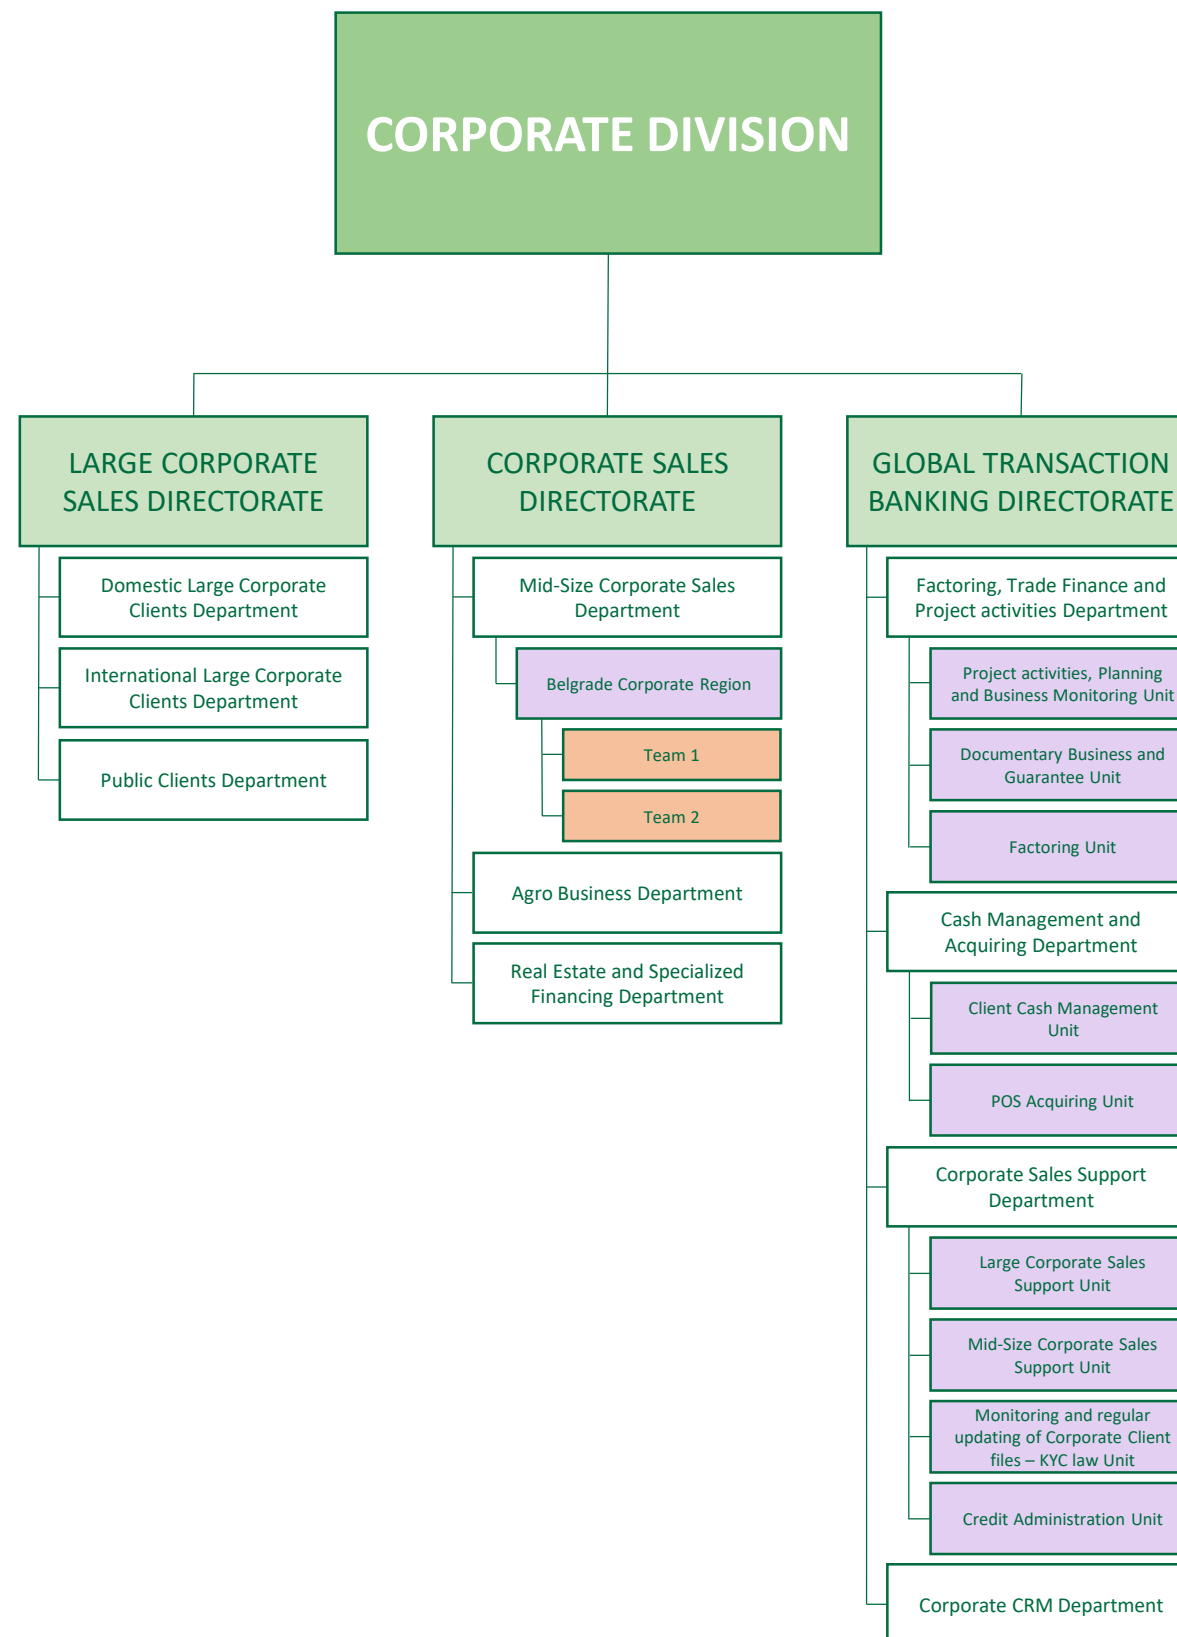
CORPORATE DIVISION

LARGE CORPORATE SALES DIRECTORATE

Domestic Large Corporate Clients Department

International Large Corporate Clients Department

Public Clients Department

CORPORATE SALES DIRECTORATE

Mid-Size Corporate Sales Department

Belgrade Corporate Region

Team 1

Team 2

Agro Business Department

Real Estate and Specialized Financing Department

GLOBAL TRANSACTION BANKING DIRECTORATE

Factoring, Trade Finance and Project activities Department

Project activities, Planning and Business Monitoring Unit

Documentary Business and Guarantee Unit

Factoring Unit

Cash Management and Acquiring Department

Client Cash Management Unit

POS Acquiring Unit

Corporate Sales Support Department

Large Corporate Sales Support Unit

Mid-Size Corporate Sales Support Unit

Monitoring and regular updating of Corporate Client files – KYC law Unit

Credit Administration Unit

Corporate CRM Department